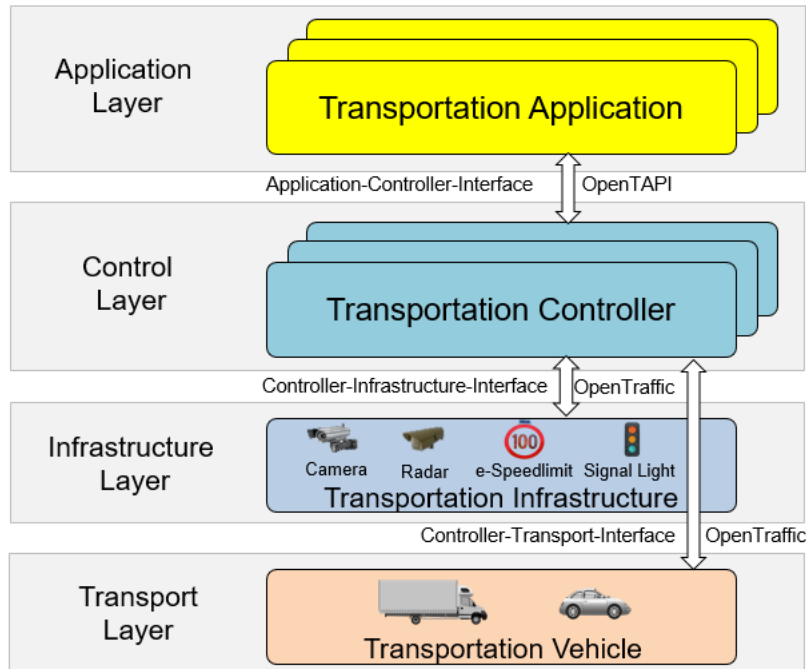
Application Layer

Transportation Application

Application-Controller-Interface

OpenTAPI

Control Layer

Transportation Controller

Controller-Infrastructure-Interface

OpenTraffic

Infrastructure Layer

Camera

Radar

100

e-Speedlimit

Signal Light

Transportation Infrastructure

Controller-Transport-Interface

OpenTraffic

Transport Layer

Transportation Vehicle